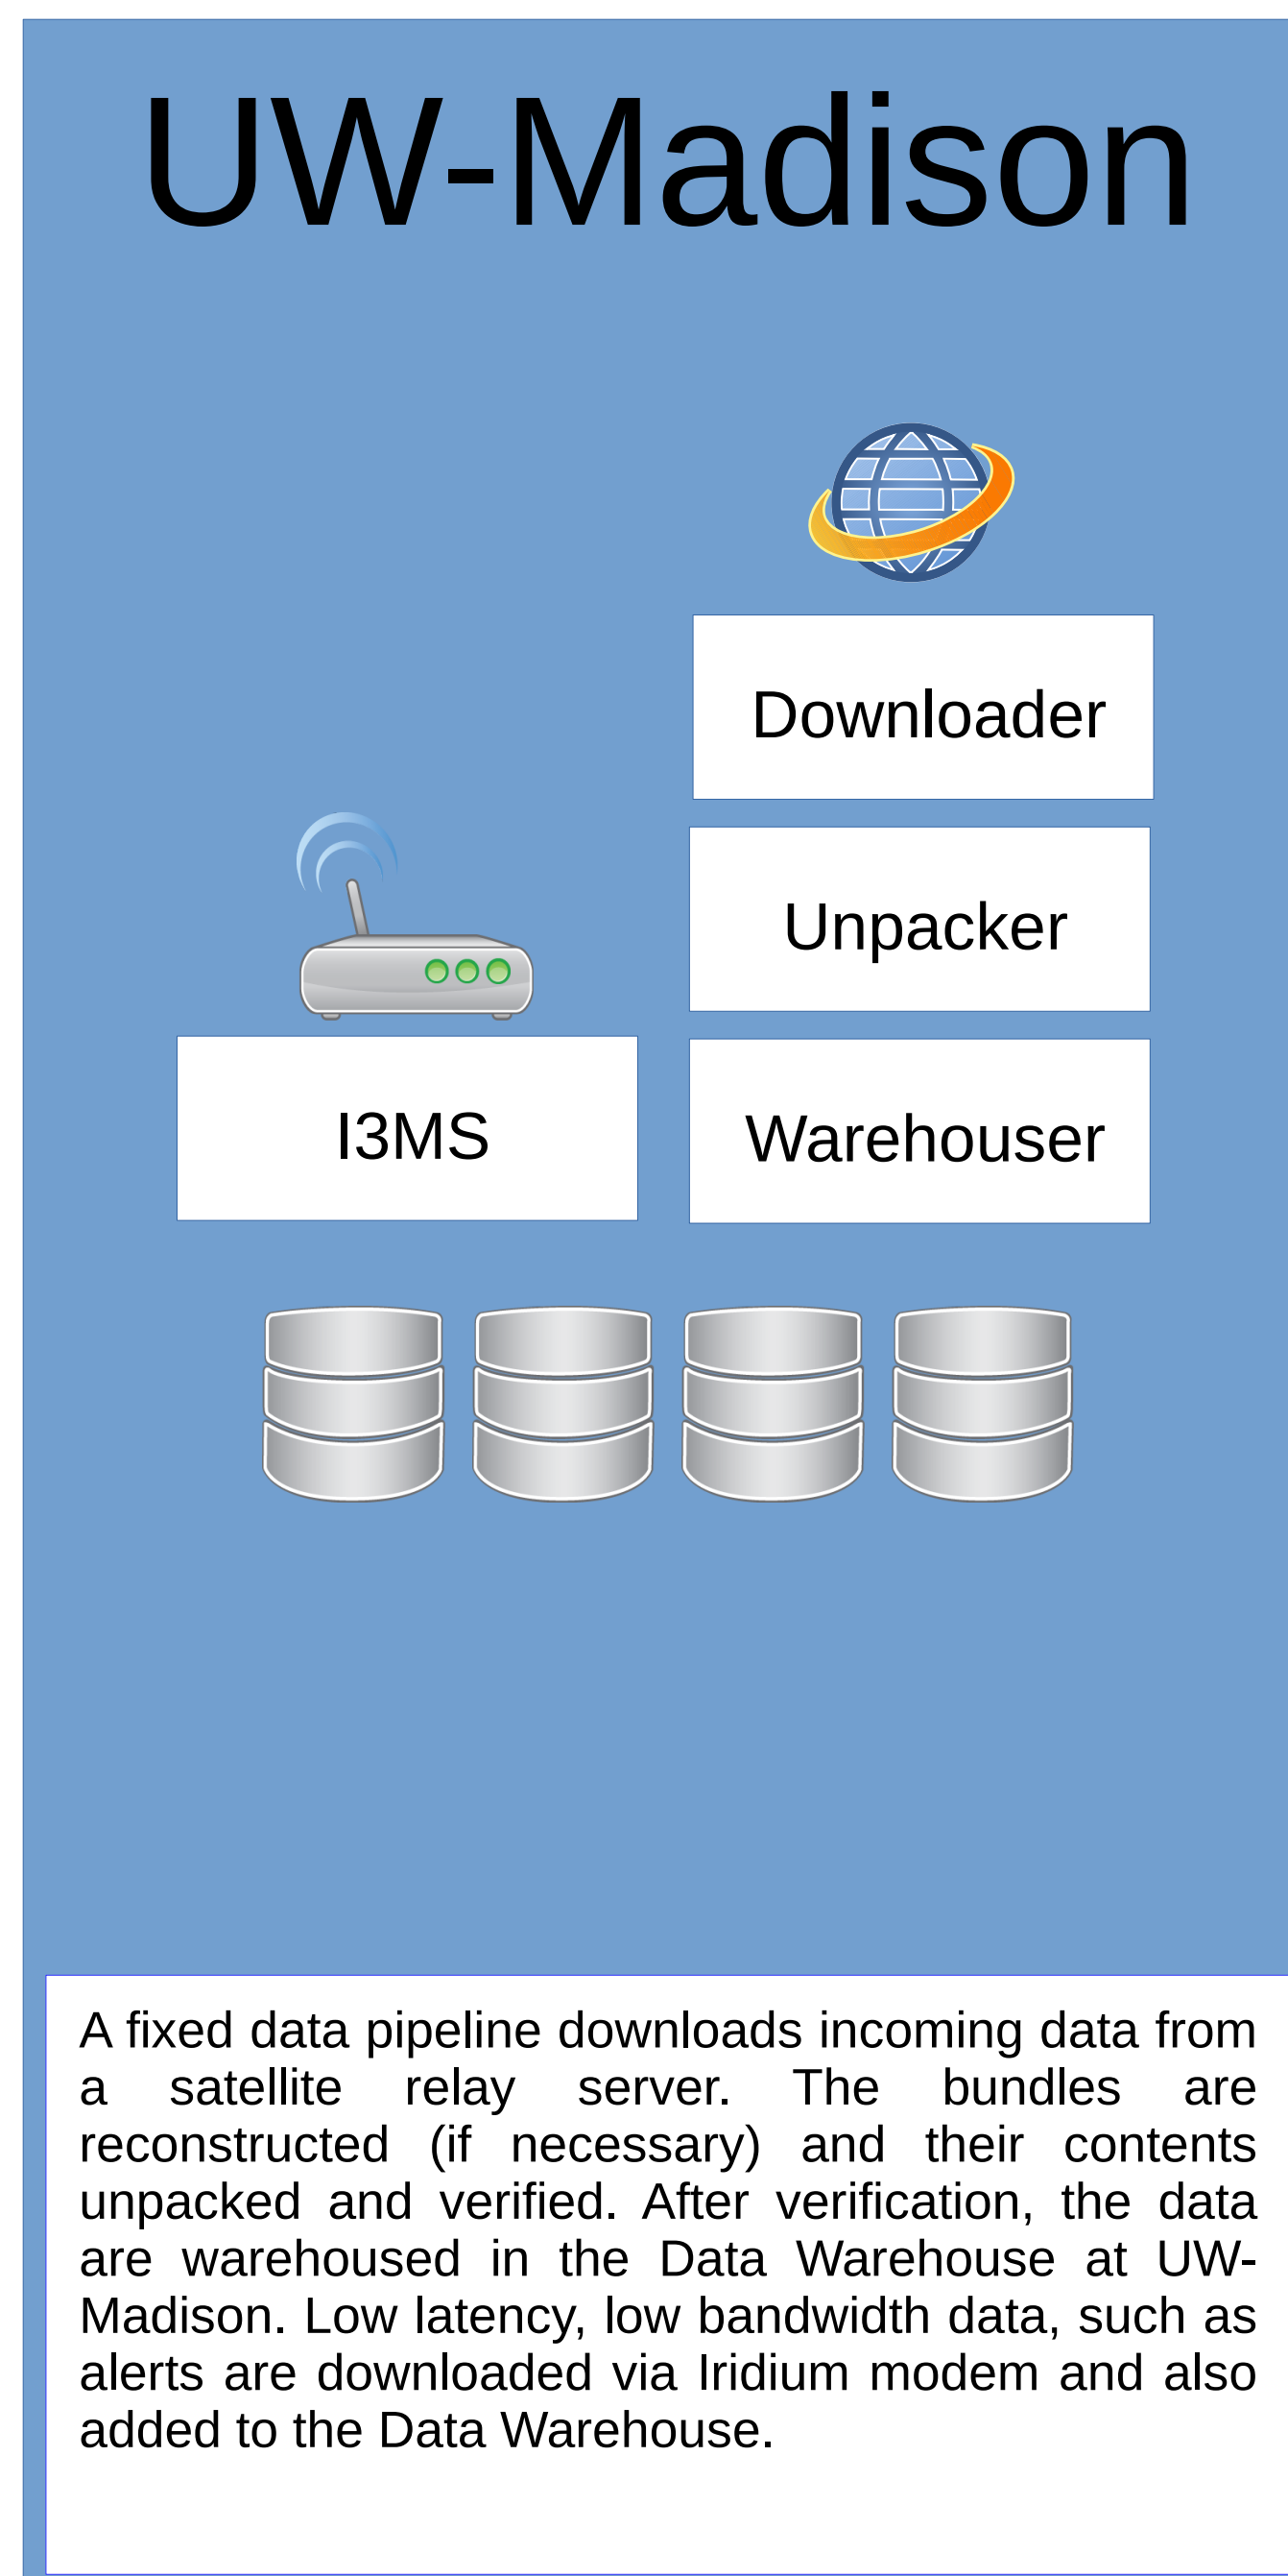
UW-Madison

Downloader

Unpacker

I3MS

Warehouser

A fixed data pipeline downloads incoming data from a satellite relay server. The bundles are reconstructed (if necessary) and their contents unpacked and verified. After verification, the data are warehoused in the Data Warehouse at UW-Madison. Low latency, low bandwidth data, such as alerts are downloaded via Iridium modem and also added to the Data Warehouse.